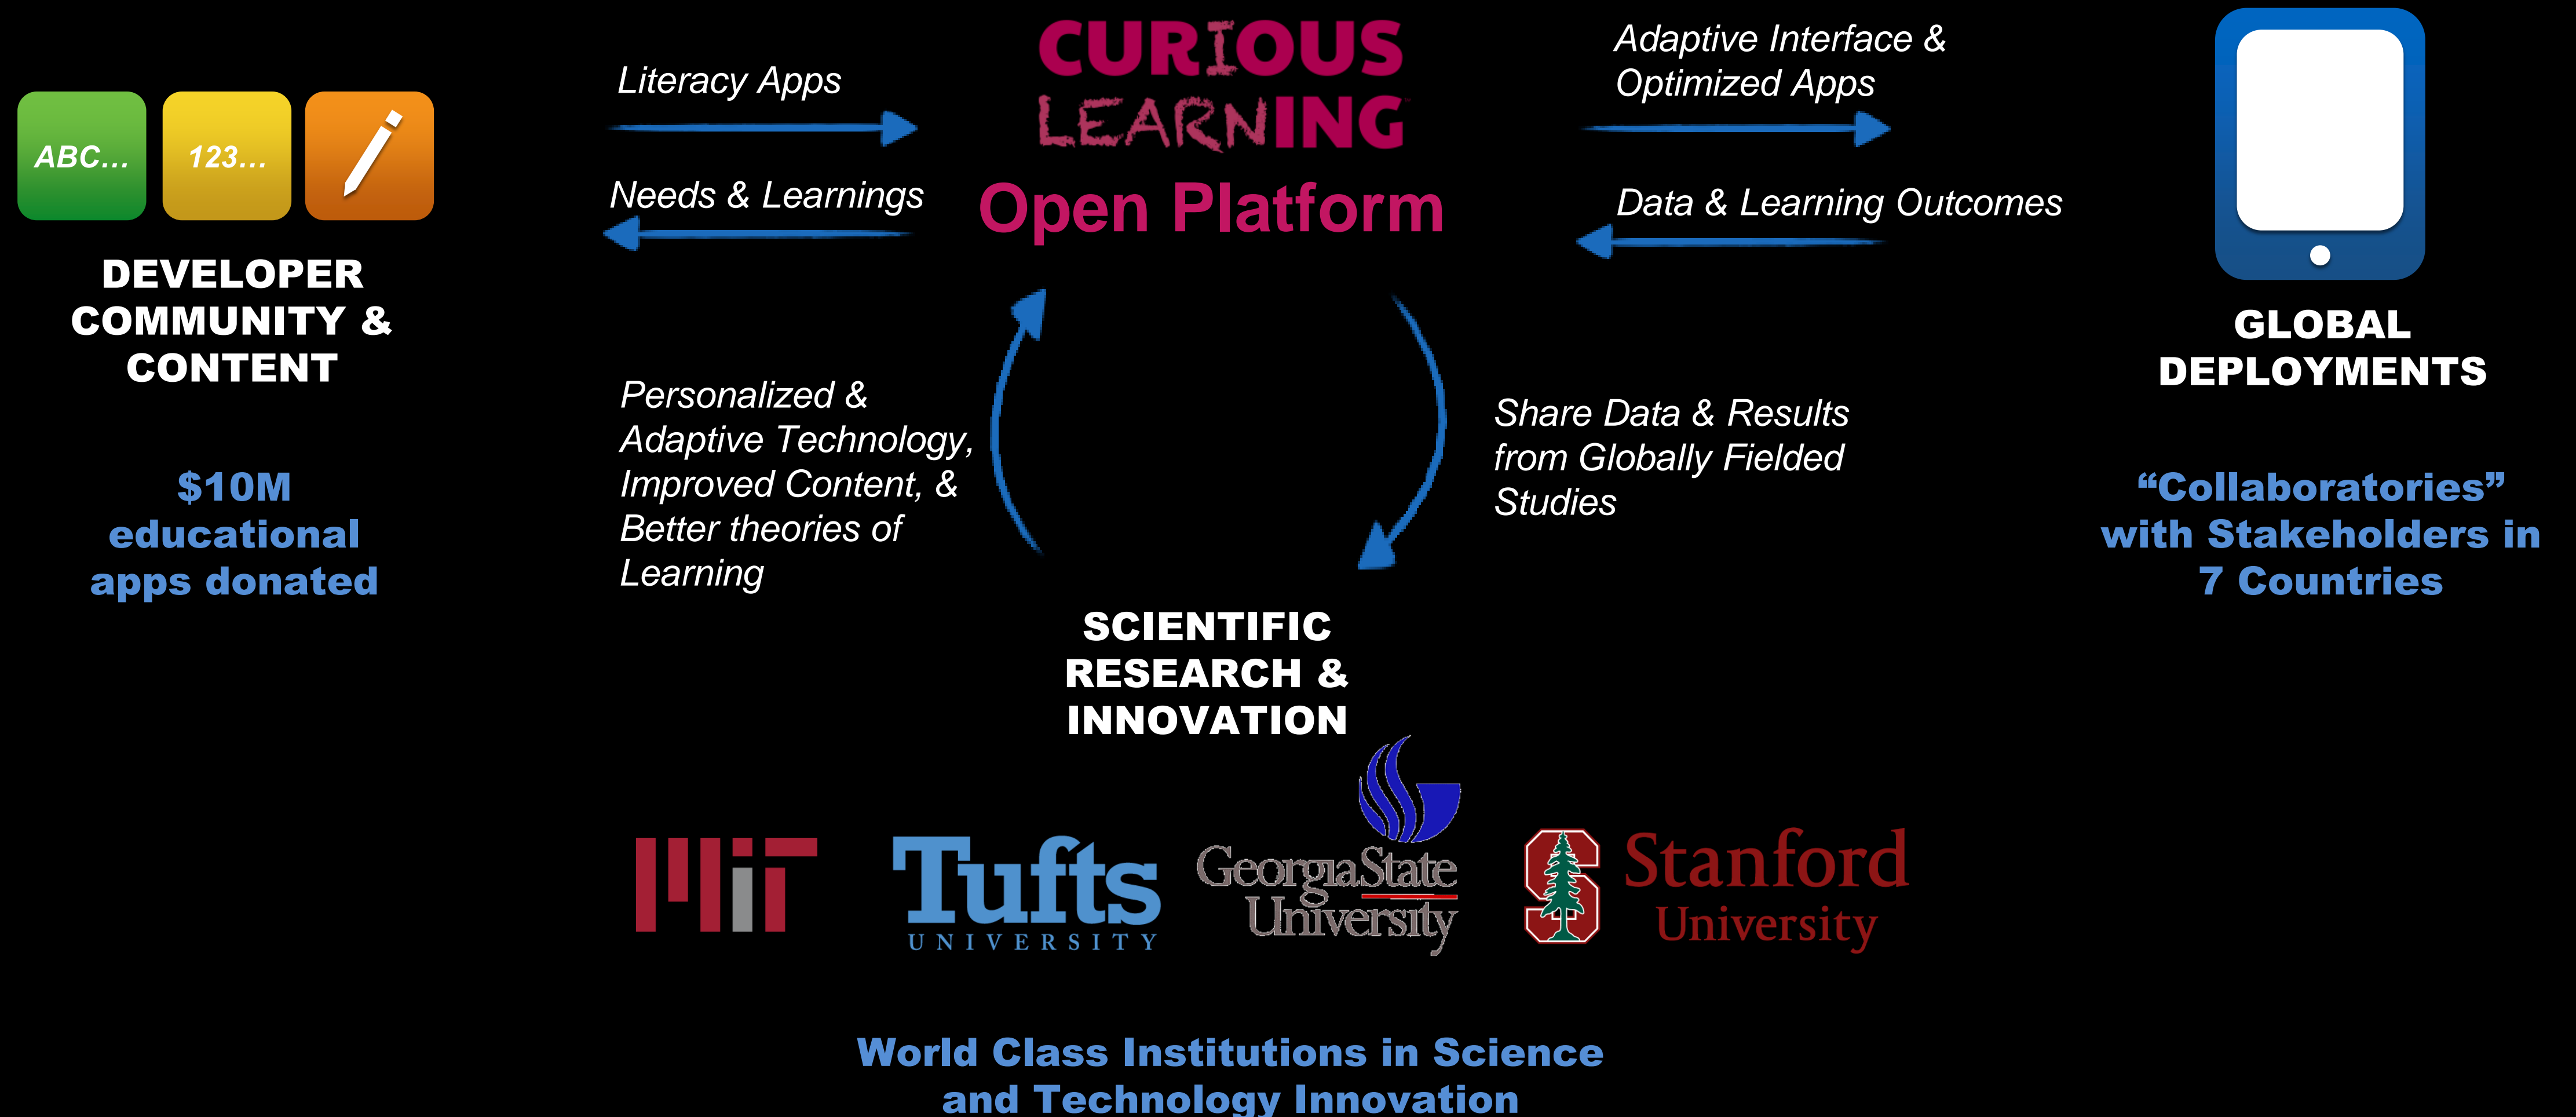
ABC...

123...

DEVELOPER COMMUNITY & CONTENT

$10M educational apps donated

Literacy Apps

Needs & Learnings

CURIOUS LEARNING

Open Platform

Adaptive Interface & Optimized Apps

Data & Learning Outcomes

GLOBAL DEPLOYMENTS

“Collaboratories” with Stakeholders in 7 Countries

Personalized & Adaptive Technology, Improved Content, & Better theories of Learning

Share Data & Results from Globally Fielded Studies

SCIENTIFIC RESEARCH & INNOVATION

MIT

Tufts UNIVERSITY

GeorgiaState University

Stanford University

World Class Institutions in Science and Technology Innovation